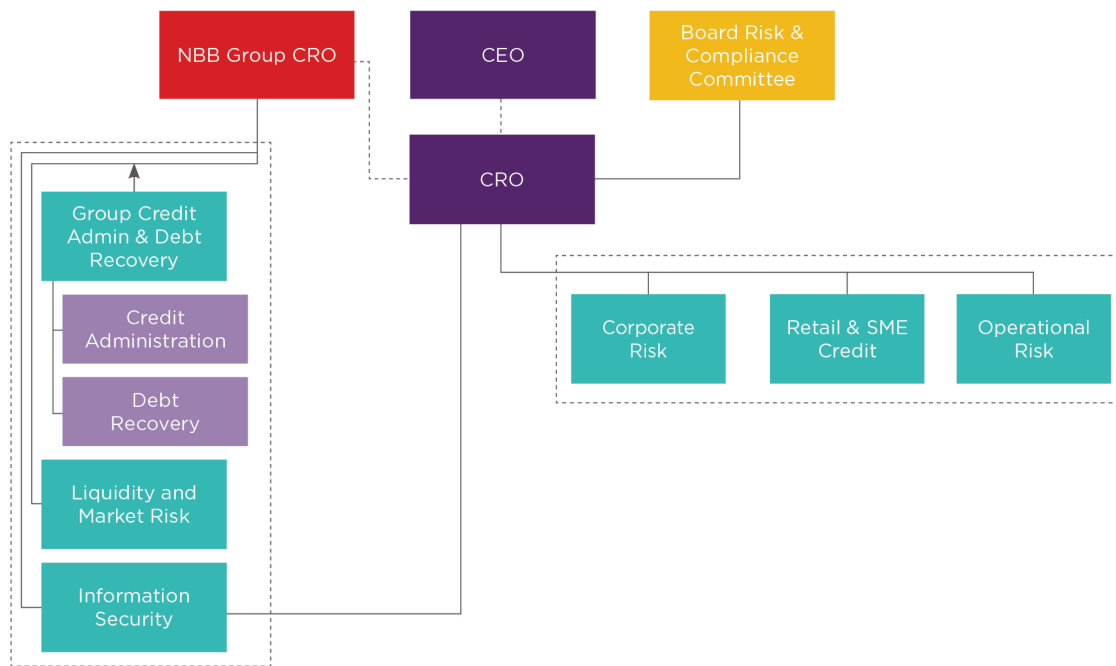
NBB Group CRO

CEO

Board Risk & Compliance Committee

CRO

Group Credit Admin & Debt Recovery

Credit Administration

Debt Recovery

Liquidity and Market Risk

Information Security

Corporate Risk

Retail & SME Credit

Operational Risk